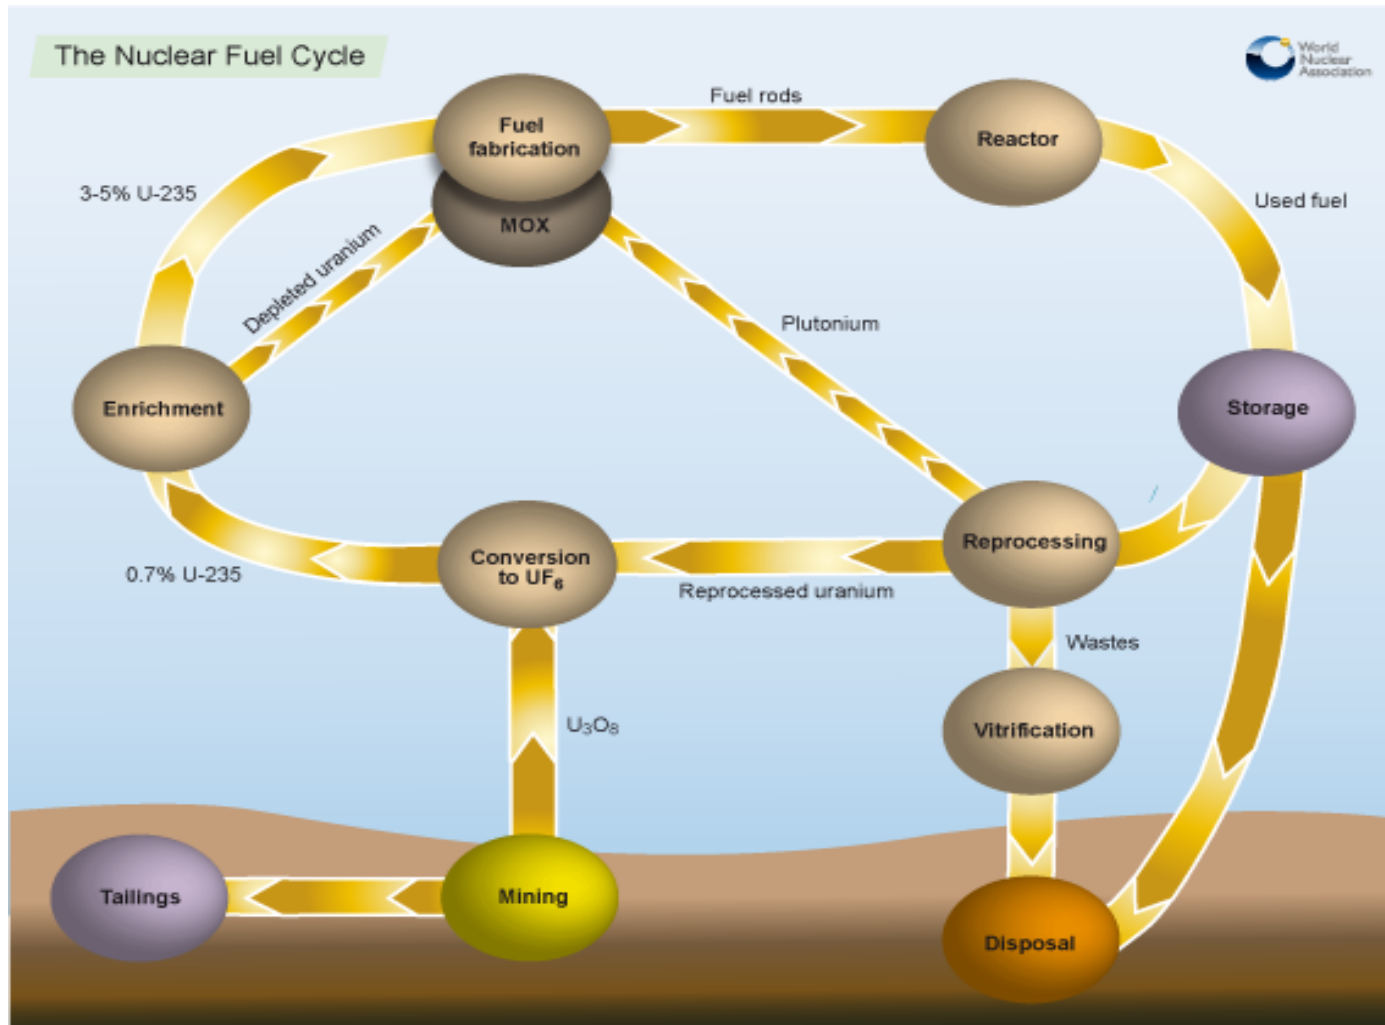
The Nuclear Fuel Cycle

World Nuclear Association

Fuel fabrication

MOX

Fuel rods

Reactor

Used fuel

3-5% U-235

Depleted uranium

Plutonium

Enrichment

Storage

Reprocessing

Conversion to $UF_6$

0.7% U-235

Reprocessed uranium

Wastes

$U_3O_8$

Vitrification

Tailings

Mining

Disposal